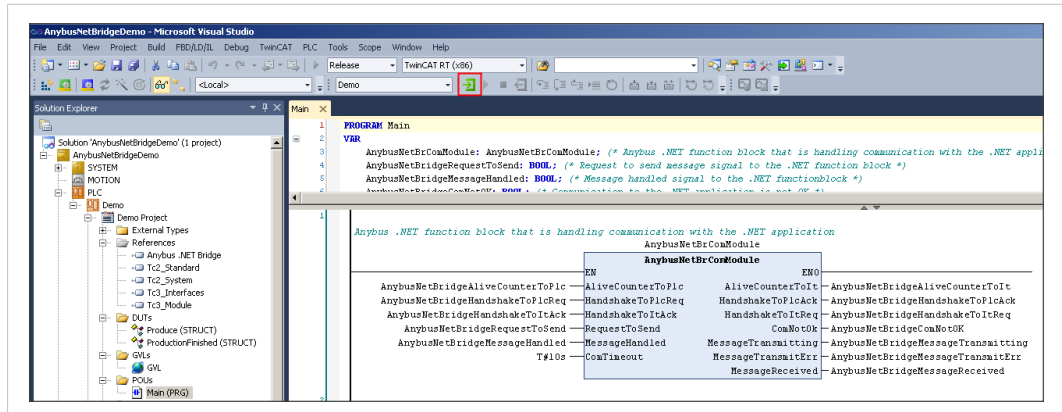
AnybusNetBridgeDemo - Microsoft Visual Studio

File Edit View Project Build FBD/LD/IL Debug TwinCAT PLC Tools Scope Window Help

Release TwinCAT RT (x86)

<Local> Demo

Solution Explorer

Solution 'AnybusNetBridgeDemo' (1 project)
AnybusNetBridgeDemo
SYSTEM
MOTION
PLC
Demo
Demo Project
External Types
References
Anybus .NET Bridge
Tc2_Standard
Tc2_System
Tc3_Interfaces
Tc3_Module
DUTs
Produce (STRUCT)
ProductionFinished (STRUCT)
GVLs
GVL
POUs
Main (PRG)

Main

1 PROGRAM Main
2 VAR
3 AnybusNetBrComModule: AnybusNetBrComModule; (* Anybus .NET function block that is handling communication with the .NET appli
4 AnybusNetBridgeRequestToSend: BOOL; (* Request to send message signal to the .NET function block *)
5 AnybusNetBridgeMessageHandled: BOOL; (* Message handled signal to the .NET functionblock *)
6 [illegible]

1
Anybus .NET function block that is handling communication with the .NET application
AnybusNetBrComModule
AnybusNetBrComModule
EN ENO
AnybusNetBridgeAliveCounterToPlc AliveCounterToPlc AliveCounterToIt AnybusNetBridgeAliveCounterToIt
AnybusNetBridgeHandshakeToPlcReq HandshakeToPlcReq HandshakeToPlcAck AnybusNetBridgeHandshakeToPlcAck
AnybusNetBridgeHandshakeToItAck HandshakeToItAck HandshakeToItReq AnybusNetBridgeHandshakeToItReq
AnybusNetBridgeRequestToSend RequestToSend ComNotOk AnybusNetBridgeComNotOK
AnybusNetBridgeMessageHandled MessageHandled MessageTransmitting AnybusNetBridgeMessageTransmitting
T#10s ComTimeout MessageTransmitErr AnybusNetBridgeMessageTransmitErr
MessageReceived AnybusNetBridgeMessageReceived
2